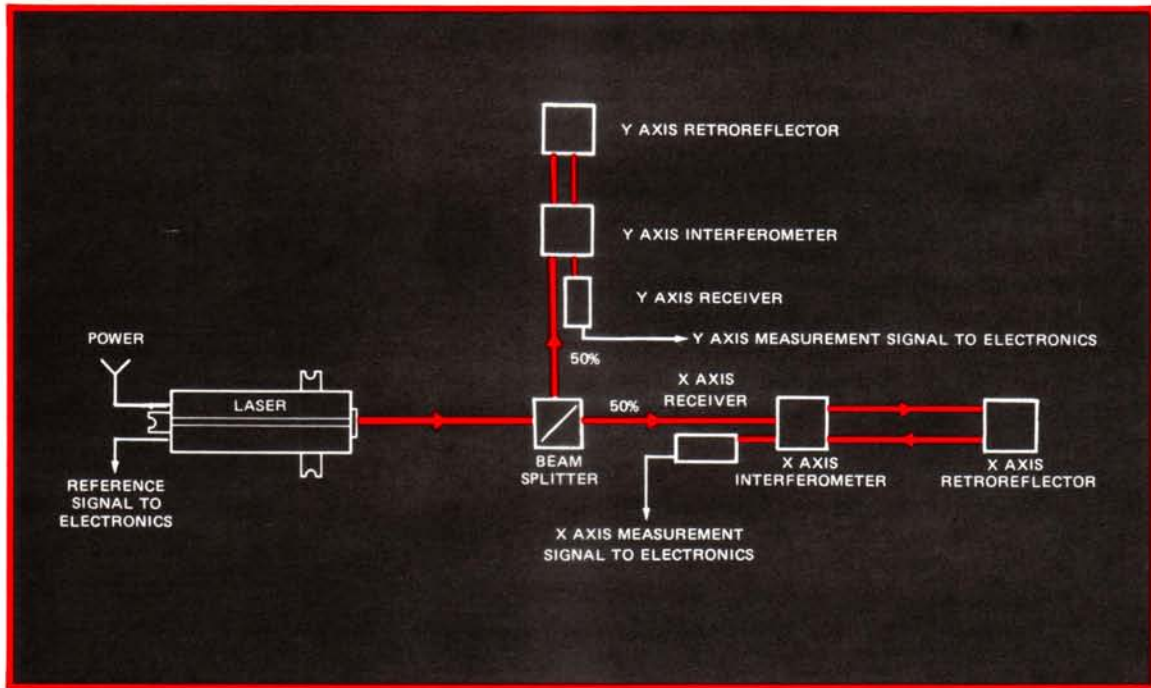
Y AXIS RETROREFLECTOR

Y AXIS INTERFEROMETER

Y AXIS RECEIVER

Y AXIS MEASUREMENT SIGNAL TO ELECTRONICS

50%

POWER

LASER

50%

X AXIS RECEIVER

REFERENCE SIGNAL TO ELECTRONICS

BEAM SPLITTER

X AXIS INTERFEROMETER

X AXIS RETROREFLECTOR

X AXIS MEASUREMENT SIGNAL TO ELECTRONICS